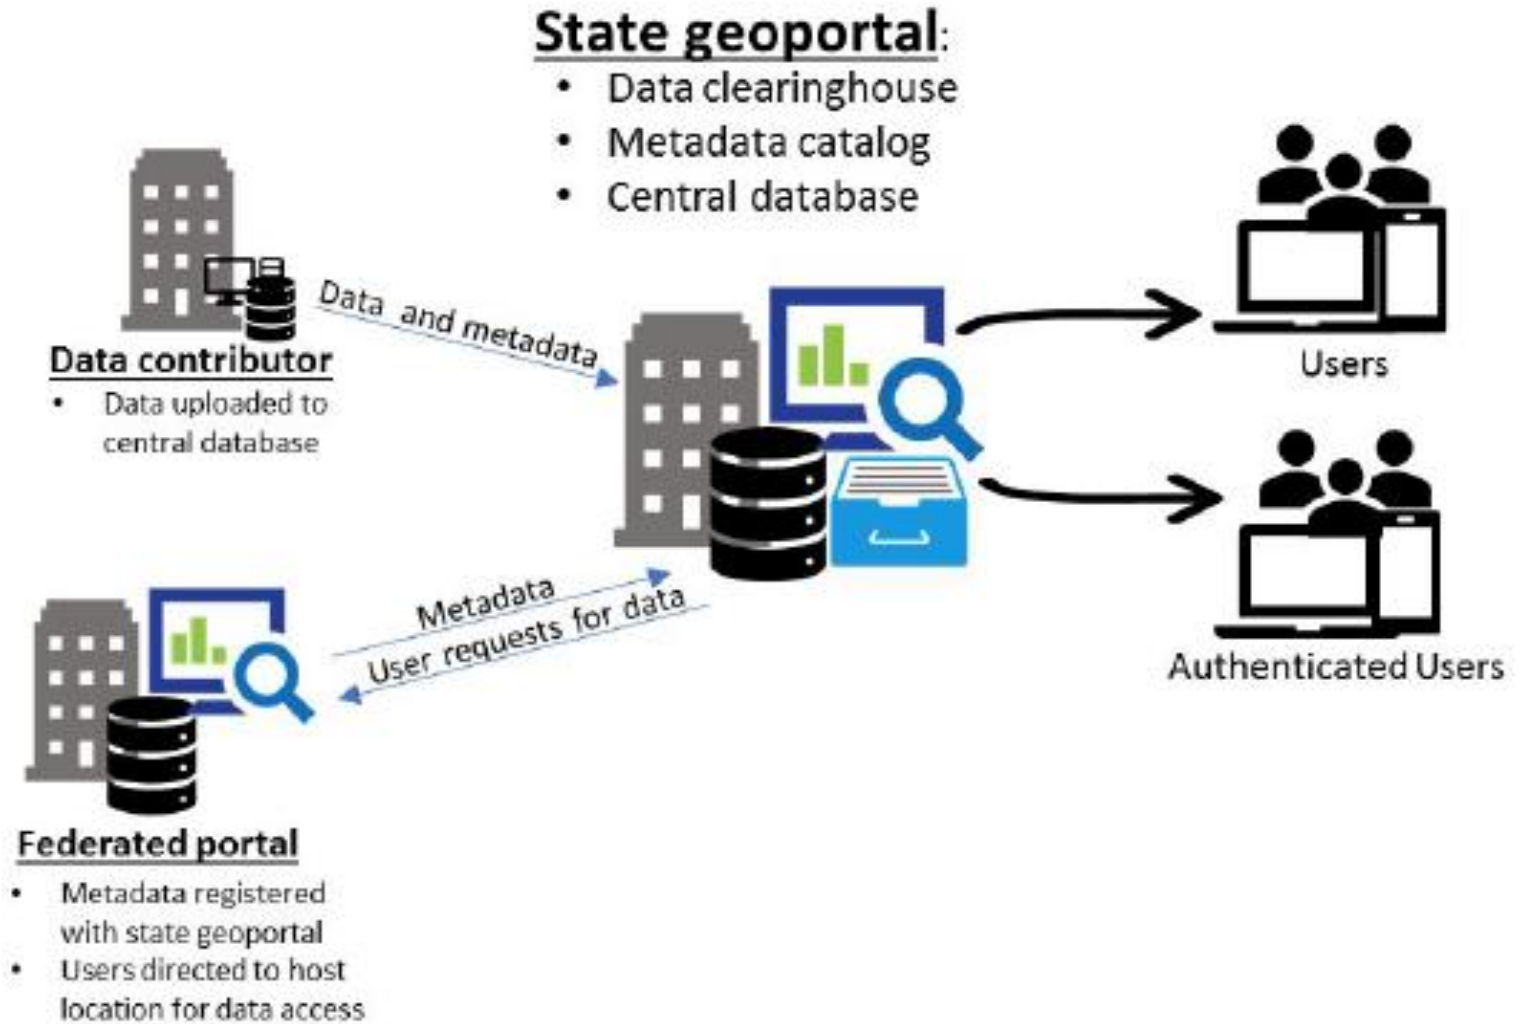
State geoportal:
• Data clearinghouse
• Metadata catalog
• Central database

Data contributor
• Data uploaded to central database

Data and metadata

Users

Authenticated Users

Metadata

User requests for data

Federated portal
• Metadata registered with state geoportal
• Users directed to host location for data access